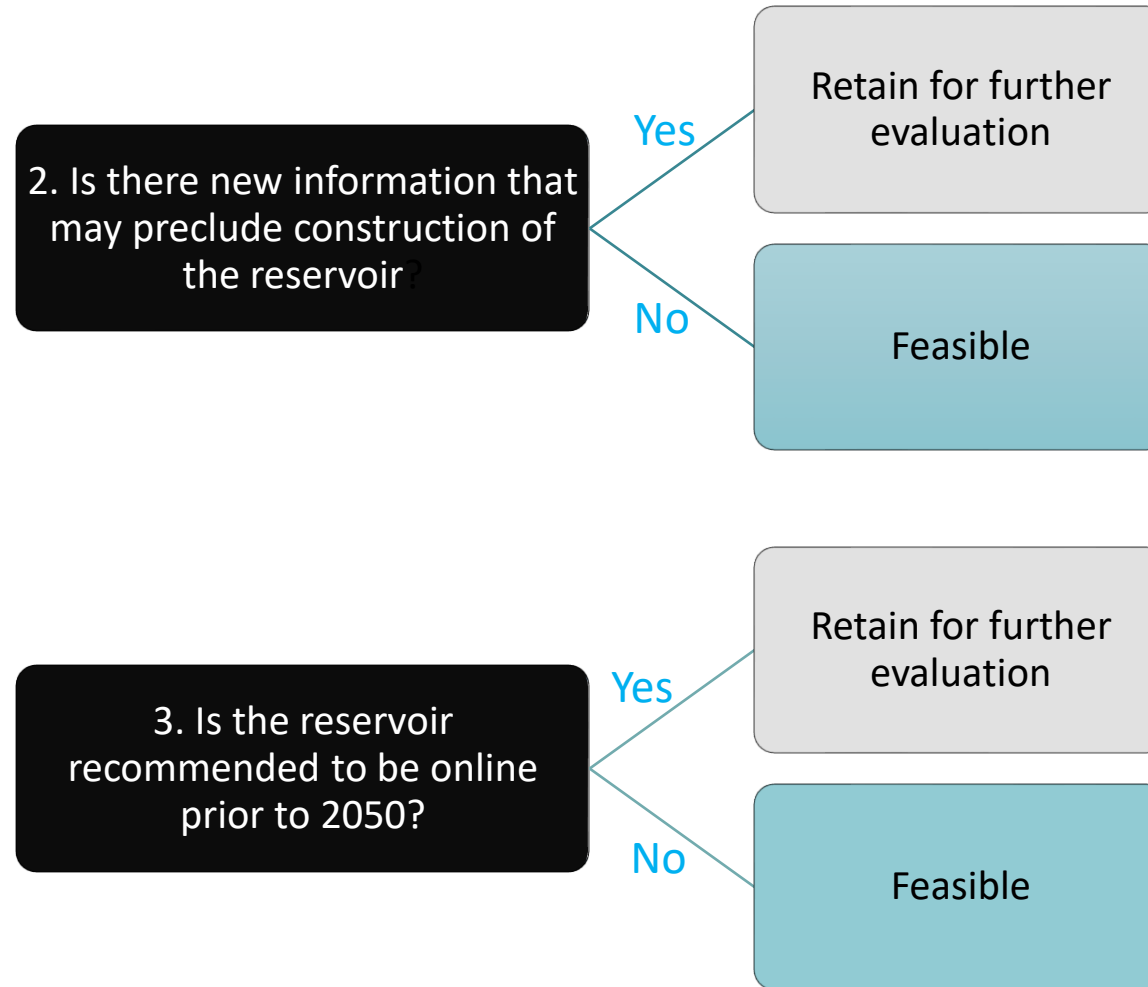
2. Is there new information that may preclude construction of the reservoir?

Yes

Retain for further evaluation

No

Feasible

3. Is the reservoir recommended to be online prior to 2050?

Yes

Retain for further evaluation

No

Feasible